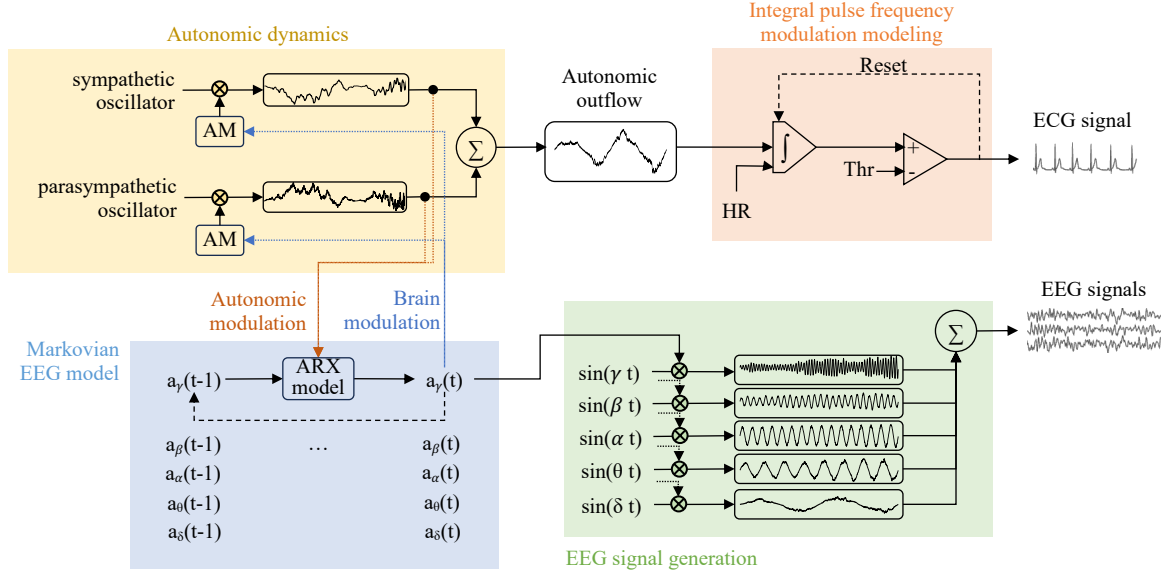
Autonomic dynamics

sympathetic oscillator

AM

parasympathetic oscillator

AM

$\Sigma$

Autonomic outflow

Integral pulse frequency modulation modeling

Reset

$\int$

+

-

Thr

HR

ECG signal

Autonomic modulation

Brain modulation

Markovian EEG model

$a_{\gamma}(t-1)$

ARX model

$a_{\gamma}(t)$

$a_{\beta}(t-1)$ … $a_{\beta}(t)$

$a_{\alpha}(t-1)$ $a_{\alpha}(t)$

$a_{\theta}(t-1)$ $a_{\theta}(t)$

$a_{\delta}(t-1)$ $a_{\delta}(t)$

$\sin(\gamma\ t)$

$\sin(\beta\ t)$

$\sin(\alpha\ t)$

$\sin(\theta\ t)$

$\sin(\delta\ t)$

$\Sigma$

EEG signals

EEG signal generation